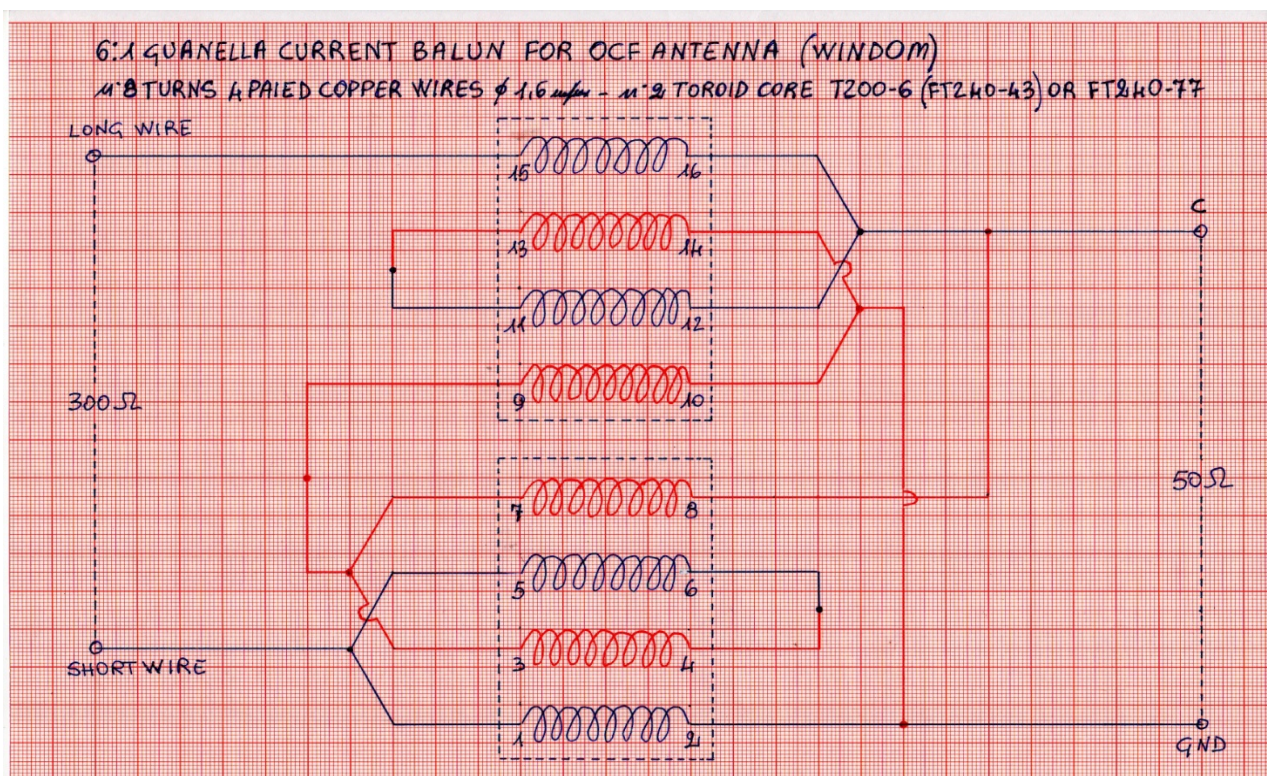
6:1 GUANELLA CURRENT BALUN FOR OCF ANTENNA (WINDOM)
n°8 TURNS 4 PAIED COPPER WIRES ϕ 1,6 m/m - n°2 TOROID CORE T200-6 (FT240-43) OR FT240-77

LONG WIRE
15 16
13 14
11 12
9 10
C
300Ω
50Ω
7 8
5 6
3 4
1 2
SHORTWIRE
GND